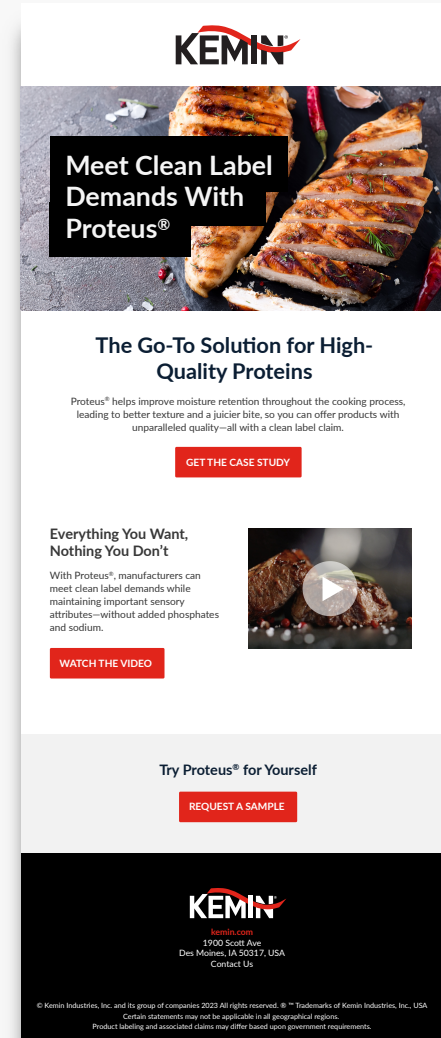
KEMIN®

Meet Clean Label Demands With Proteus®

The Go-To Solution for High-Quality Proteins

Proteus® helps improve moisture retention throughout the cooking process, leading to better texture and a juicier bite, so you can offer products with unparalleled quality—all with a clean label claim.

GET THE CASE STUDY

Everything You Want, Nothing You Don't

With Proteus®, manufacturers can meet clean label demands while maintaining important sensory attributes—without added phosphates and sodium.

WATCH THE VIDEO

Try Proteus® for Yourself

REQUEST A SAMPLE

KEMIN

kemin.com
1900 Scott Ave
Des Moines, IA 50317, USA
Contact Us

© Kemin Industries, Inc. and its group of companies 2023 All rights reserved. ® ™ Trademarks of Kemin Industries, Inc., USA
Certain statements may not be applicable in all geographical regions.
Product labeling and associated claims may differ based upon government requirements.